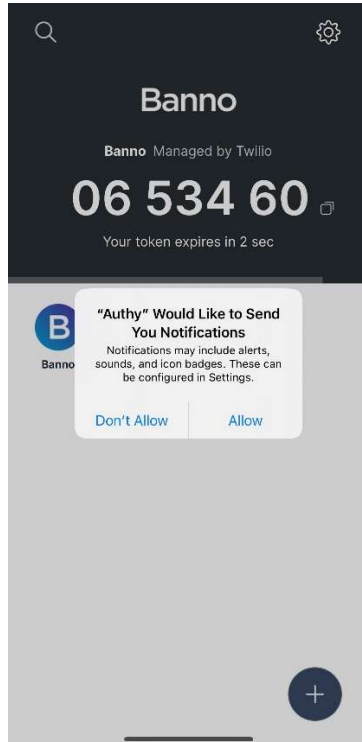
Banno

Banno Managed by Twilio

06 534 60

Your token expires in 2 sec

B

Banno

"Authy" Would Like to Send You Notifications

Notifications may include alerts, sounds, and icon badges. These can be configured in Settings.

Don't Allow

Allow

+